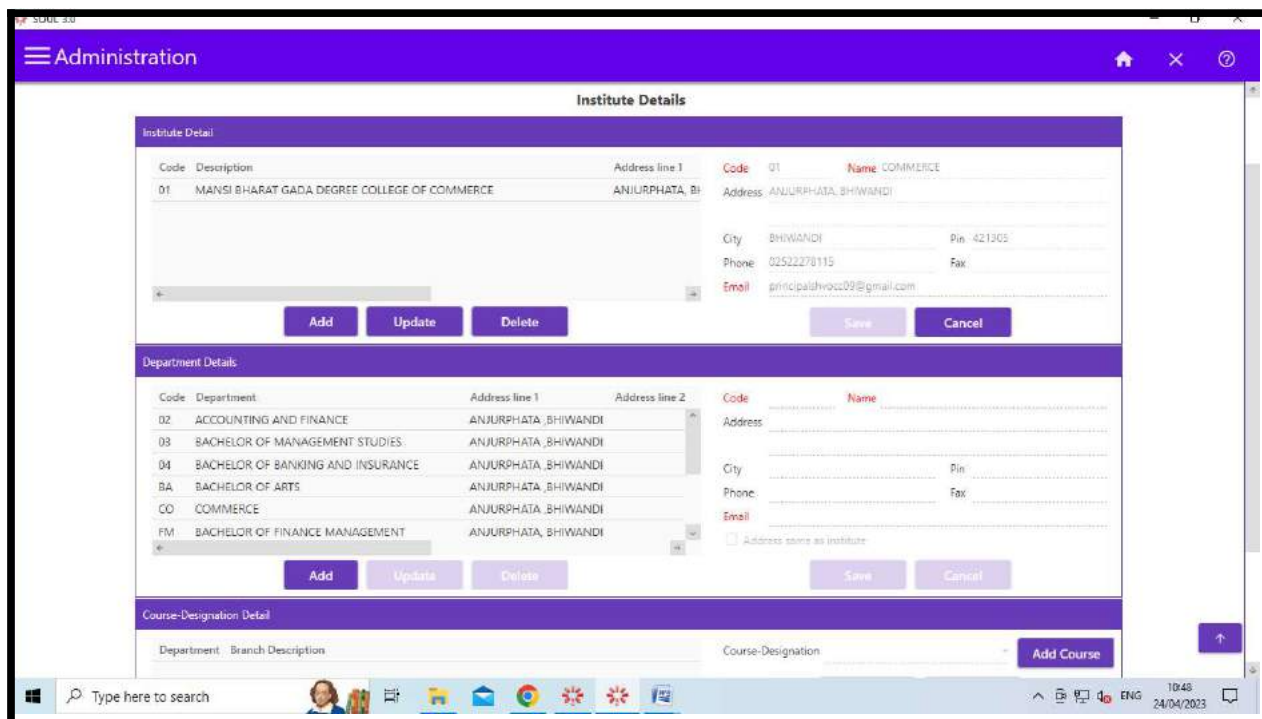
SOUL 3.0

Administration

Institute Details

Institute Detail

| Code | Description | Address line 1 |
|---|---|---|
| 01 | MANSI BHARAT GADA DEGREE COLLEGE OF COMMERCE | ANJURPHATA, BH |

Code 01 Name COMMERCE
Address ANJURPHATA, BHIWANDI
City BHIWANDI Pin 421305
Phone 02522278115 Fax
Email principalshvocc09@gmail.com

Add Update Delete
Save Cancel

Department Details

| Code | Department | Address line 1 | Address line 2 |
|---|---|---|---|
| 02 | ACCOUNTING AND FINANCE | ANJURPHATA ,BHIWANDI | |
| 03 | BACHELOR OF MANAGEMENT STUDIES | ANJURPHATA ,BHIWANDI | |
| 04 | BACHELOR OF BANKING AND INSURANCE | ANJURPHATA ,BHIWANDI | |
| BA | BACHELOR OF ARTS | ANJURPHATA ,BHIWANDI | |
| CO | COMMERCE | ANJURPHATA ,BHIWANDI | |
| FM | BACHELOR OF FINANCE MANAGEMENT | ANJURPHATA, BHIWANDI | |

Code Name
Address
City Pin
Phone Fax
Email
Address same as institute

Add Update Delete
Save Cancel

Course-Designation Detail

Department Branch Description
Course-Designation
Add Course

Type here to search
ENG 10:48 24/04/2023